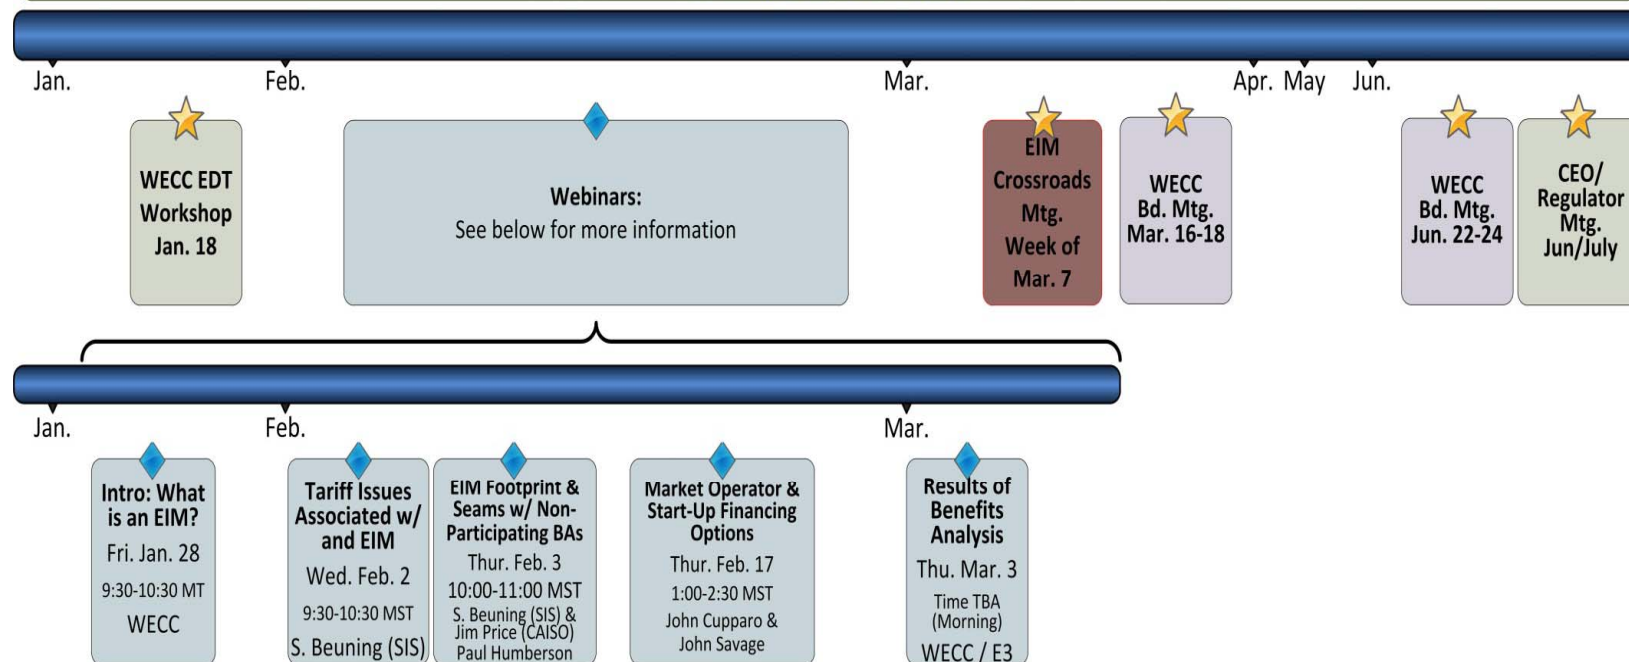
Jan.
Feb.
Mar.
Apr. May Jun.

WECC EDT Workshop Jan. 18

Webinars:
See below for more information

EIM Crossroads Mtg. Week of Mar. 7

WECC Bd. Mtg. Mar. 16-18

WECC Bd. Mtg. Jun. 22-24

CEO/ Regulator Mtg. Jun/July

Jan.
Feb.
Mar.

Intro: What is an EIM?
Fri. Jan. 28
9:30-10:30 MT
WECC

Tariff Issues Associated w/ and EIM
Wed. Feb. 2
9:30-10:30 MST
S. Beuning (SIS)

EIM Footprint & Seams w/ Non-Participating BAs
Thur. Feb. 3
10:00-11:00 MST
S. Beuning (SIS) & Jim Price (CAISO)
Paul Humberson

Market Operator & Start-Up Financing Options
Thur. Feb. 17
1:00-2:30 MST
John Cupparo & John Savage

Results of Benefits Analysis
Thu. Mar. 3
Time TBA (Morning)
WECC / E3